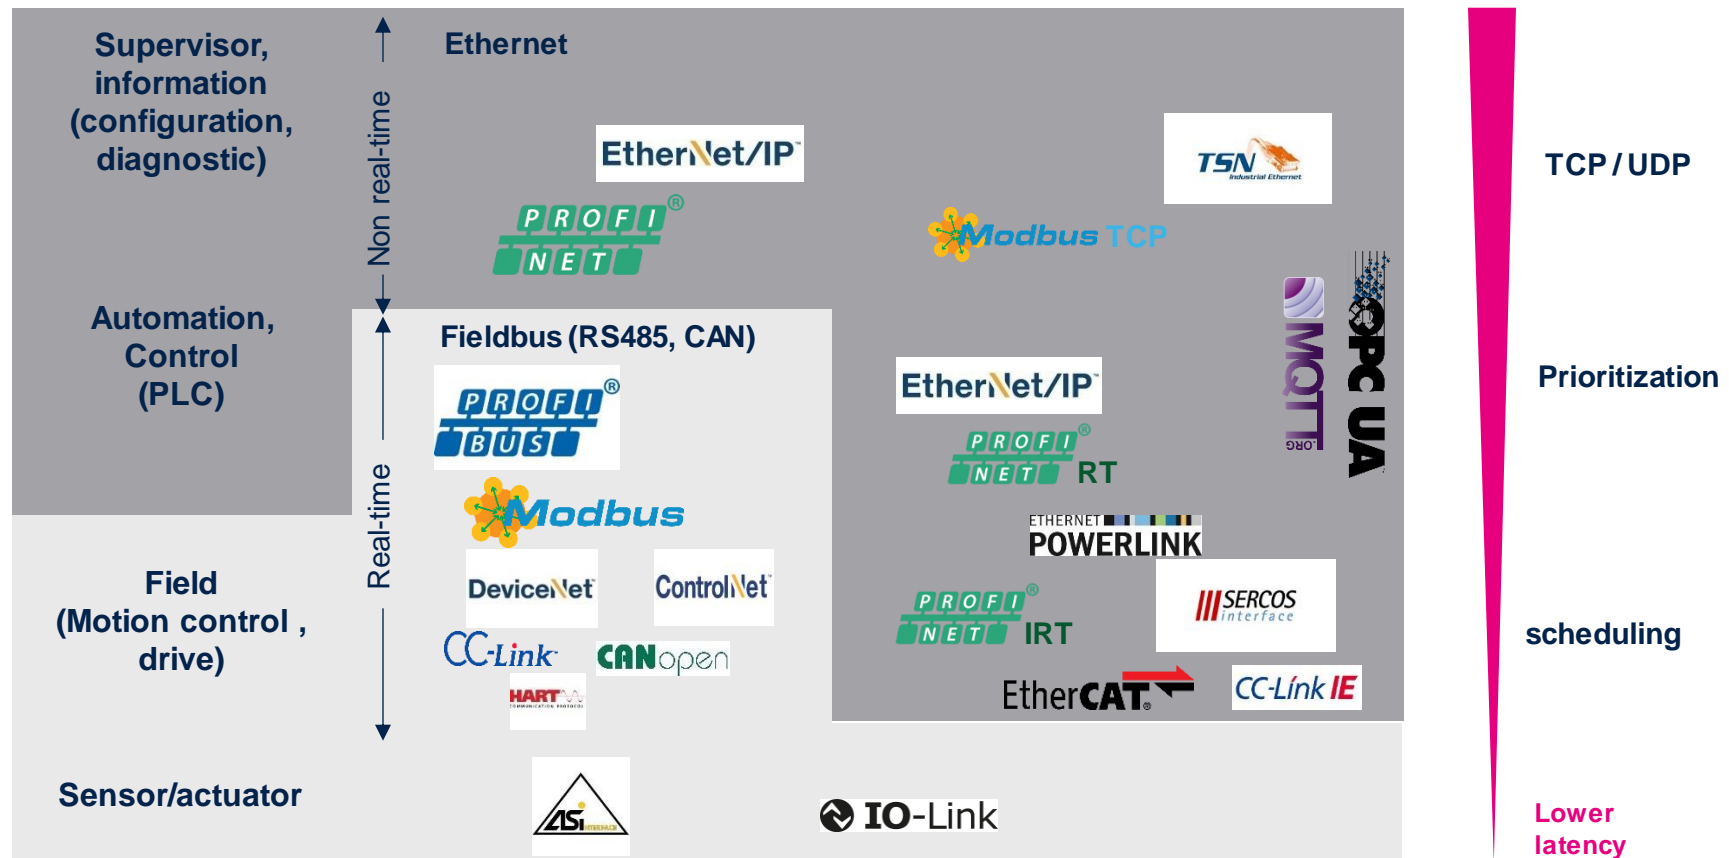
Supervisor, information (configuration, diagnostic)

Non real-time

Ethernet

EtherNet/IP

PROFI NET

TSN Industrial Ethernet

Modbus TCP

TCP / UDP

Automation, Control (PLC)

Real-time

Fieldbus (RS485, CAN)

PROFI BUS

Modbus

DeviceNet

ControlNet

CC-Link

CANopen

HART

EtherNet/IP

PROFI NET RT

MQTT .ORG

OPC UA

Prioritization

ETHERNET POWERLINK

PROFI NET IRT

SERCOS interface

EtherCAT

CC-Link IE

Field (Motion control , drive)

scheduling

Sensor/actuator

ASi

IO-Link

Lower latency